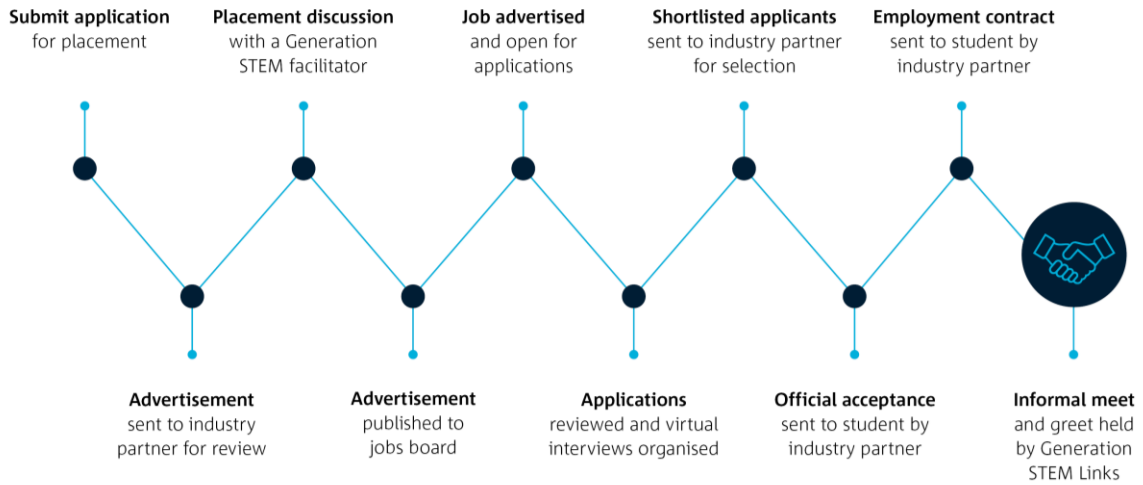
Submit application for placement

Advertisement sent to industry partner for review

Placement discussion with a Generation STEM facilitator

Advertisement published to jobs board

Job advertised and open for applications

Applications reviewed and virtual interviews organised

Shortlisted applicants sent to industry partner for selection

Official acceptance sent to student by industry partner

Employment contract sent to student by industry partner

Informal meet and greet held by Generation STEM Links